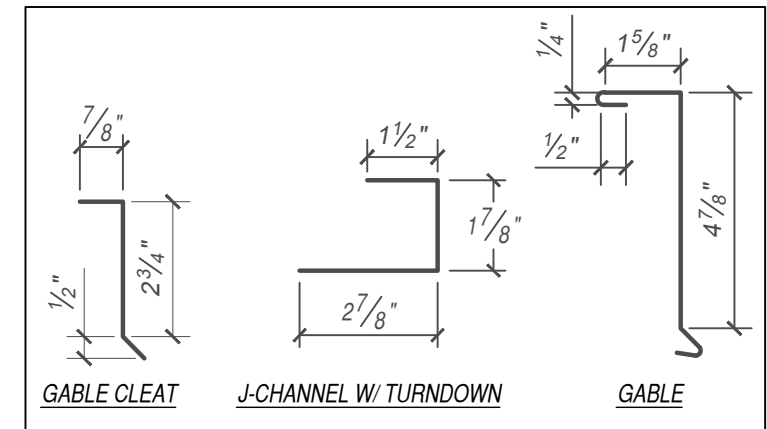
$\frac{7}{8}$"

$\frac{1}{2}$"

$2\frac{3}{4}$"

GABLE CLEAT

$1\frac{1}{2}$"

$1\frac{7}{8}$"

$2\frac{7}{8}$"

J-CHANNEL W/ TURNDOWN

$\frac{1}{4}$"

$1\frac{5}{8}$"

$\frac{1}{2}$"

$4\frac{7}{8}$"

GABLE